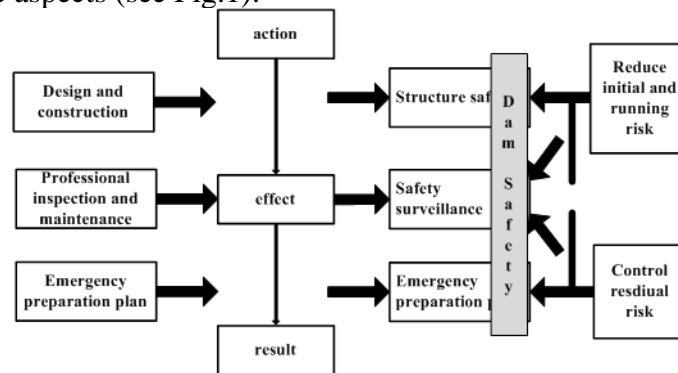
aspects (see Fig.1).

action

Design and construction

Professional inspection and maintenance

Emergency preparation plan

effect

result

Structure saf

Safety surveillance

Emergency preparation p

D a m S a f e t y

Reduce initial and running risk

Control resdiual risk